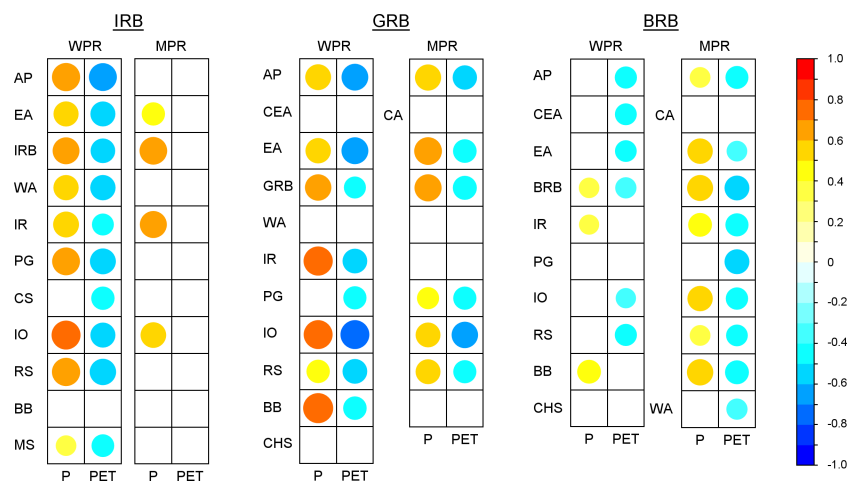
IRB

WPR MPR

AP
EA
IRB
WA
IR
PG
CS
IO
RS
BB
MS

P PET P PET

GRB

WPR MPR

AP
CEA
EA
GRB
WA
IR
PG
IO
RS
BB
CHS

CA

P PET P PET

BRB

WPR MPR

AP
CEA
EA
BRB
IR
PG
IO
RS
BB
CHS

CA
WA

P PET P PET

1.0
0.8
0.6
0.4
0.2
0
-0.2
-0.4
-0.6
-0.8
-1.0